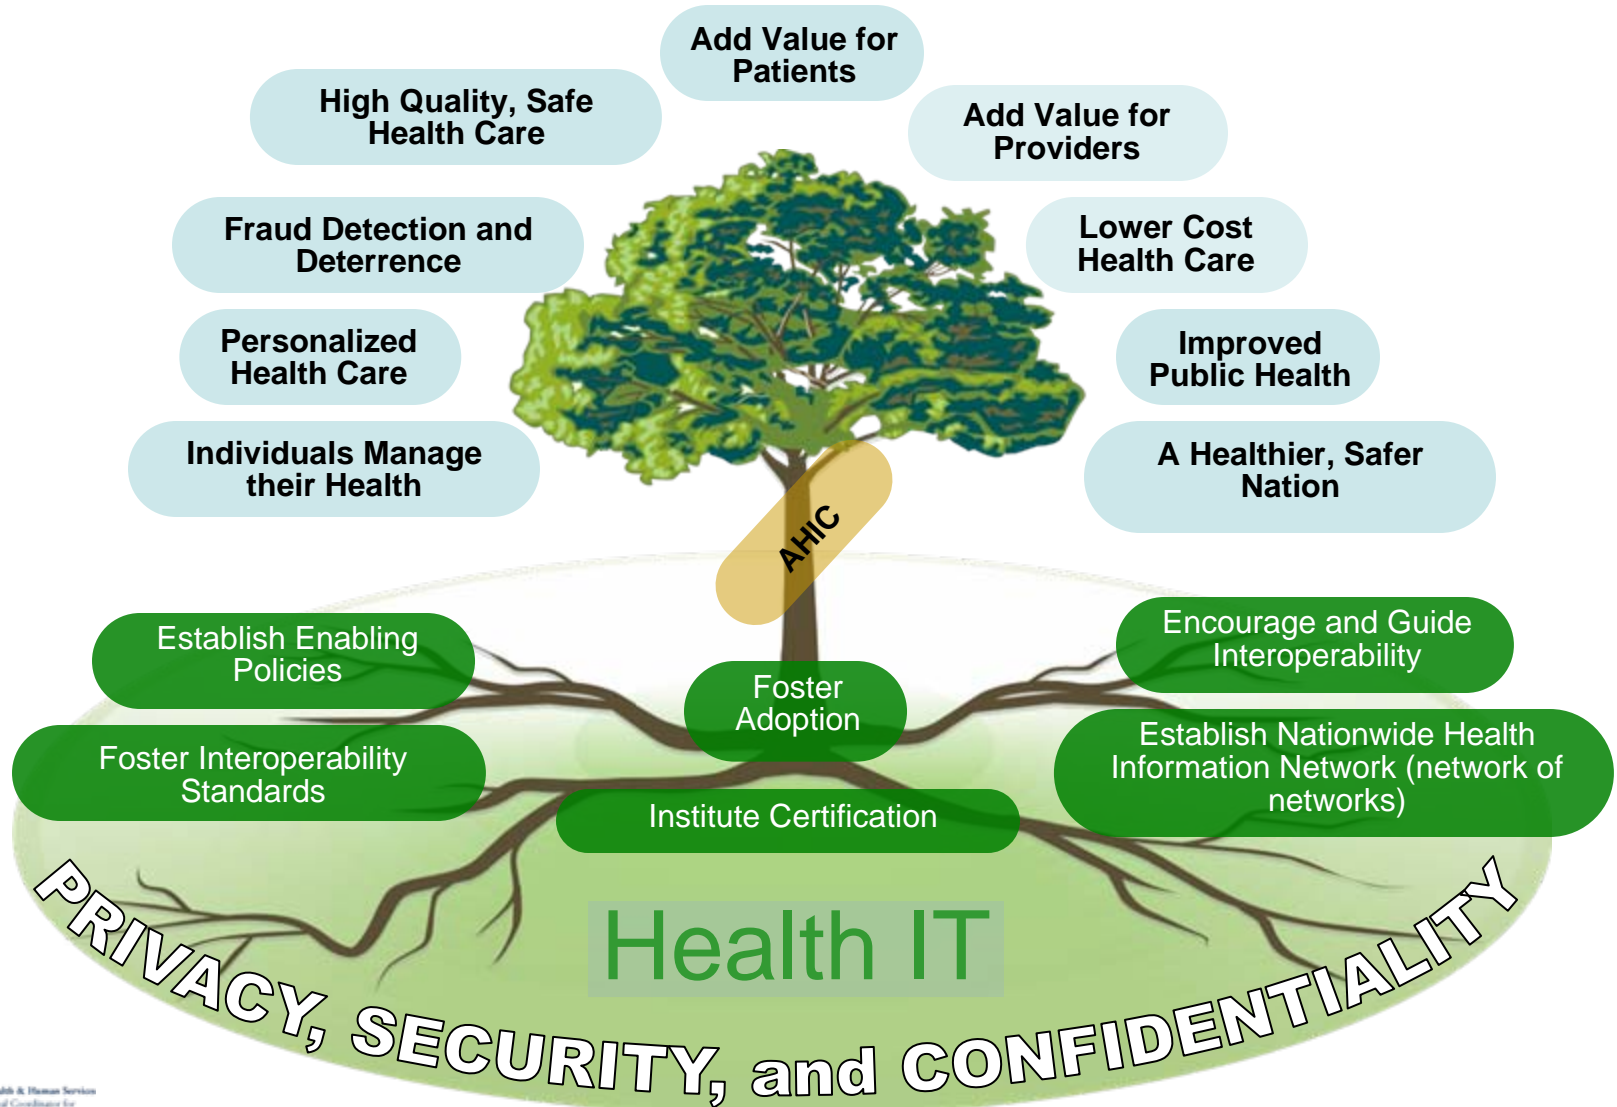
Add Value for Patients

High Quality, Safe Health Care

Add Value for Providers

Fraud Detection and Deterrence

Lower Cost Health Care

Personalized Health Care

Improved Public Health

Individuals Manage their Health

A Healthier, Safer Nation

AHIC

Establish Enabling Policies

Encourage and Guide Interoperability

Foster Adoption

Foster Interoperability Standards

Establish Nationwide Health Information Network (network of networks)

Institute Certification

Health IT

PRIVACY, SECURITY, and CONFIDENTIALITY

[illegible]